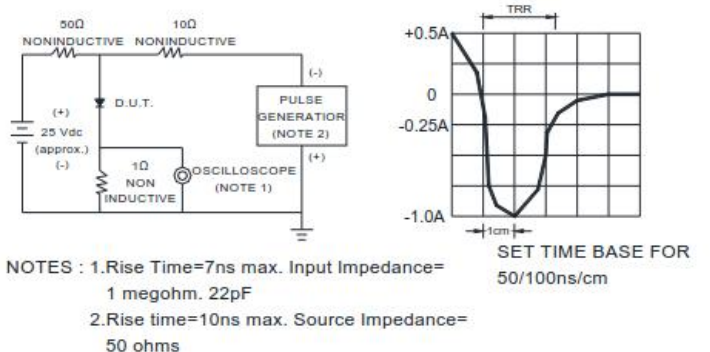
50Ω NONINDUCTIVE

10Ω NONINDUCTIVE

D.U.T.

(+)
25 Vdc
(approx.)
(-)

1Ω
NON
INDUCTIVE

OSCILLOSCOPE
(NOTE 1)

(-)
PULSE
GENERATIOR
(NOTE 2)
(+)

TRR

+0.5A

0

-0.25A

-1.0A

1cm

SET TIME BASE FOR
50/100ns/cm

NOTES : 1.Rise Time=7ns max. Input Impedance= 1 megohm. 22pF

2.Rise time=10ns max. Source Impedance= 50 ohms